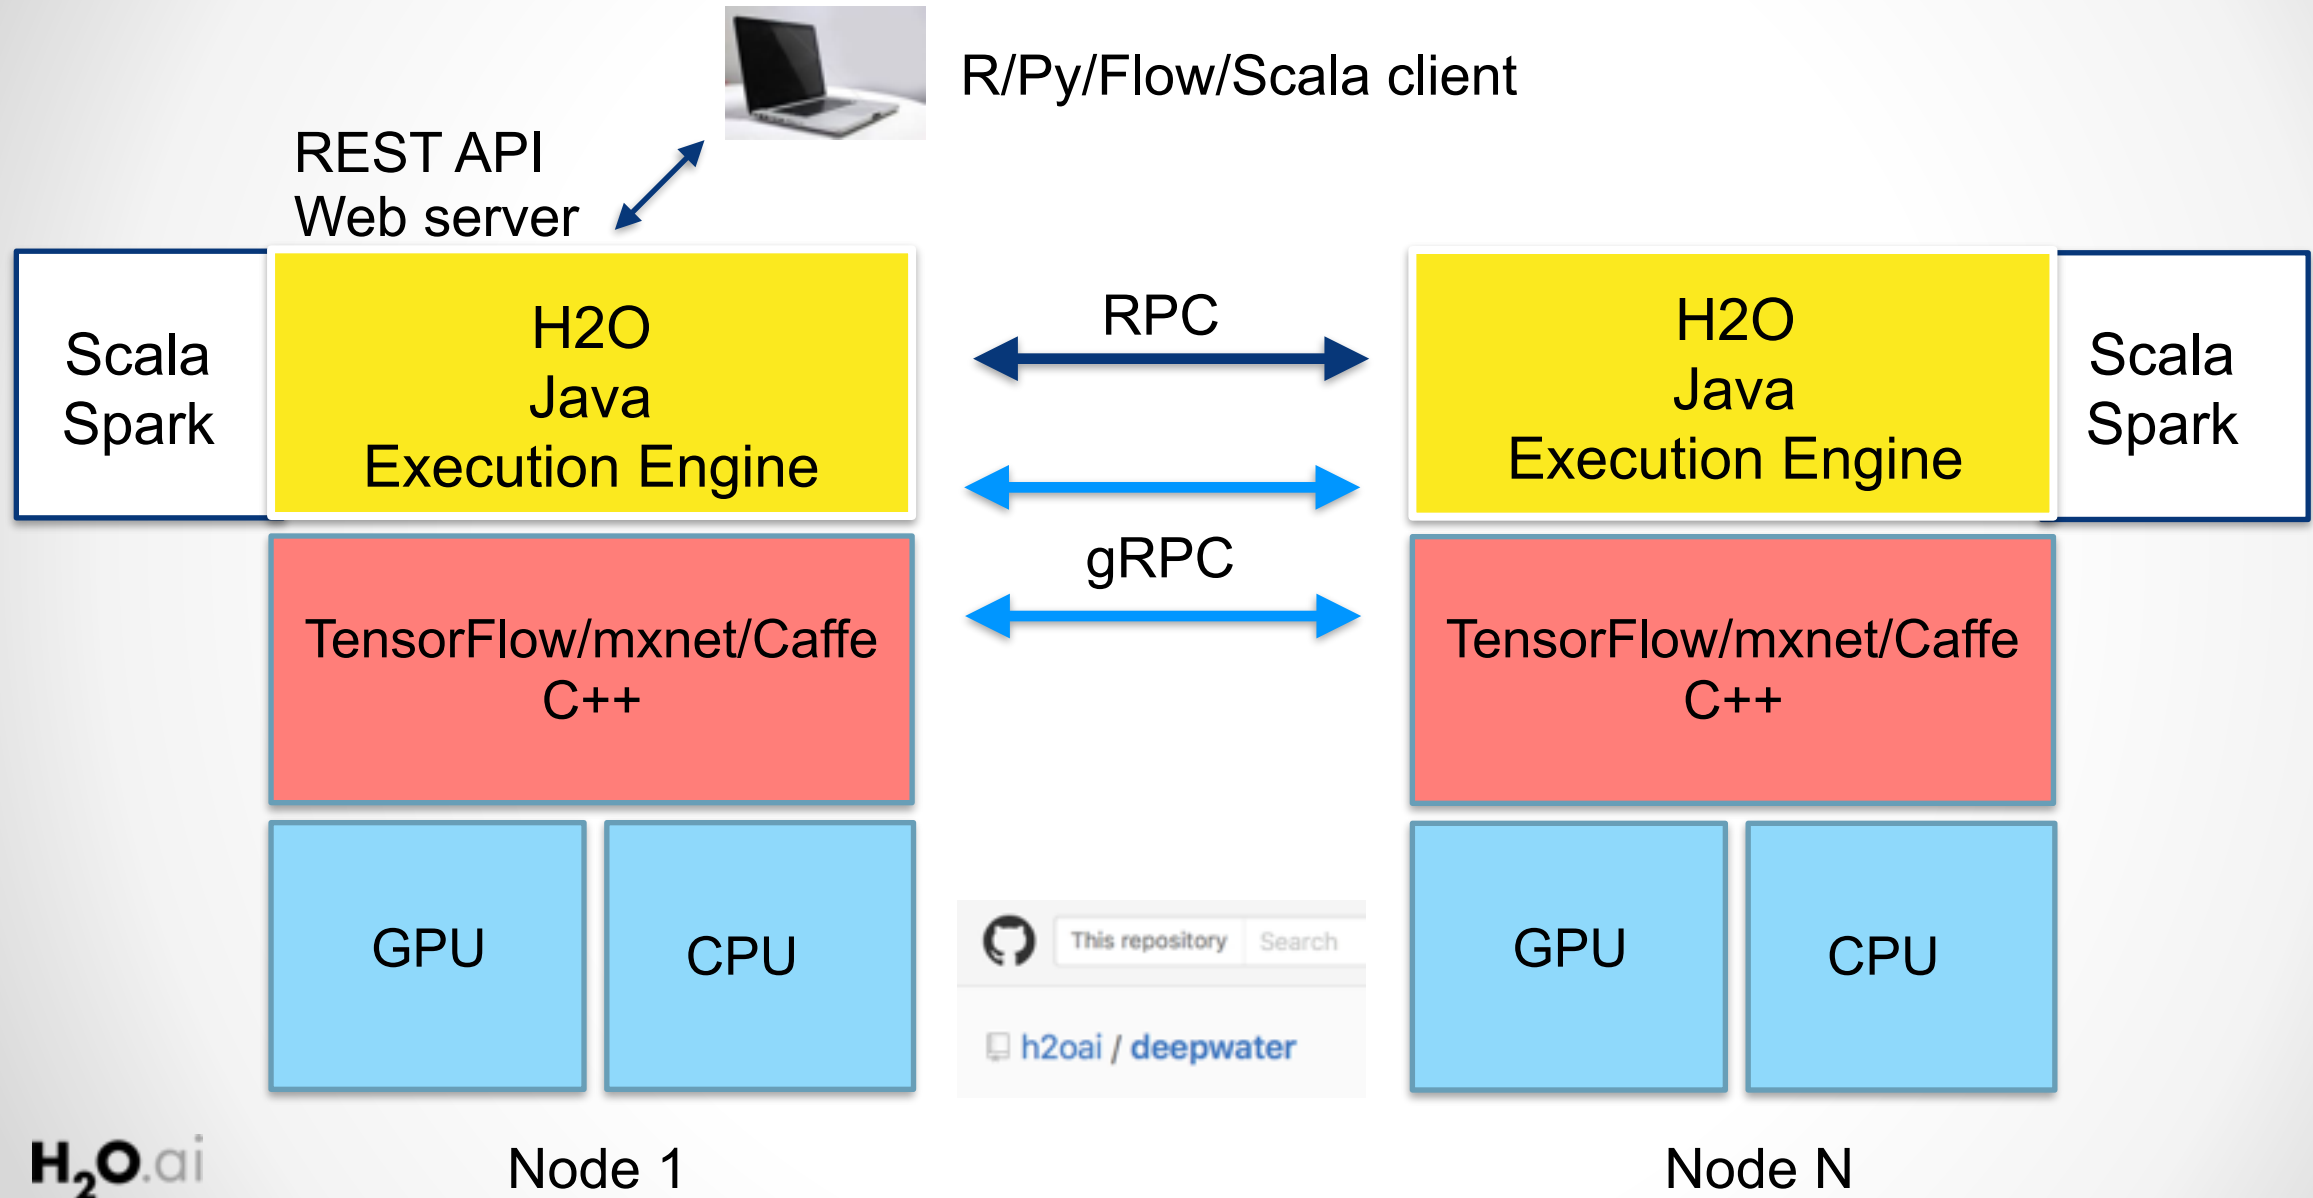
R/Py/Flow/Scala client

REST API
Web server

Scala
Spark

H2O
Java
Execution Engine

RPC

gRPC

H2O
Java
Execution Engine

Scala
Spark

TensorFlow/mxnet/Caffe
C++

TensorFlow/mxnet/Caffe
C++

GPU

CPU

This repository Search

h2oai / deepwater

GPU

CPU

$H_2O$.ai

Node 1

Node N